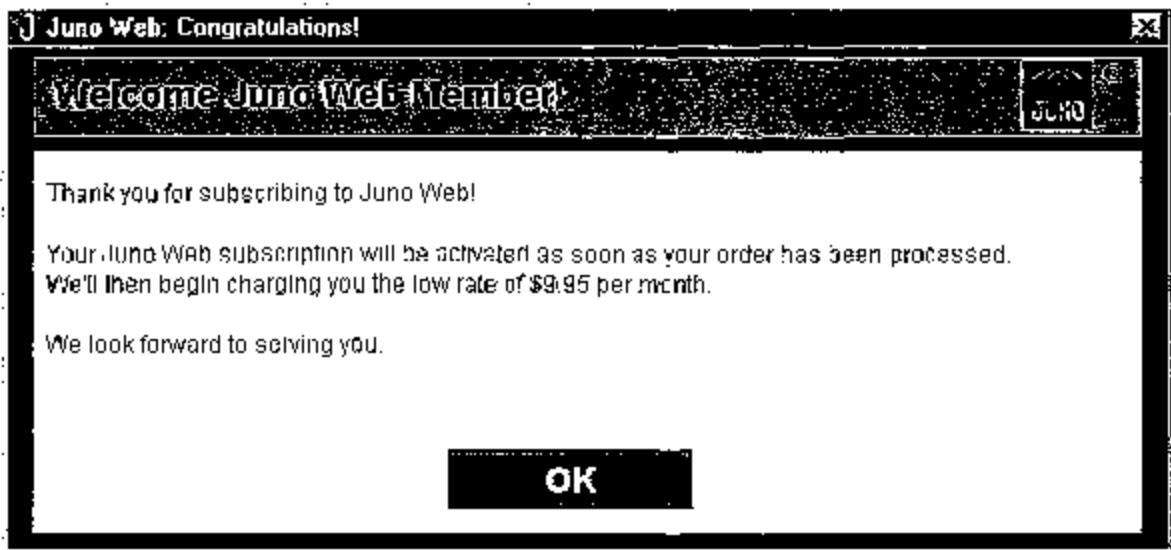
Juno Web: Congratulations!

Welcome Juno Web Member!

JUNO

Thank you for subscribing to Juno Web!

Your Juno Web subscription will be activated as soon as your order has been processed. We'll then begin charging you the low rate of $9.95 per month.

We look forward to serving you.

OK